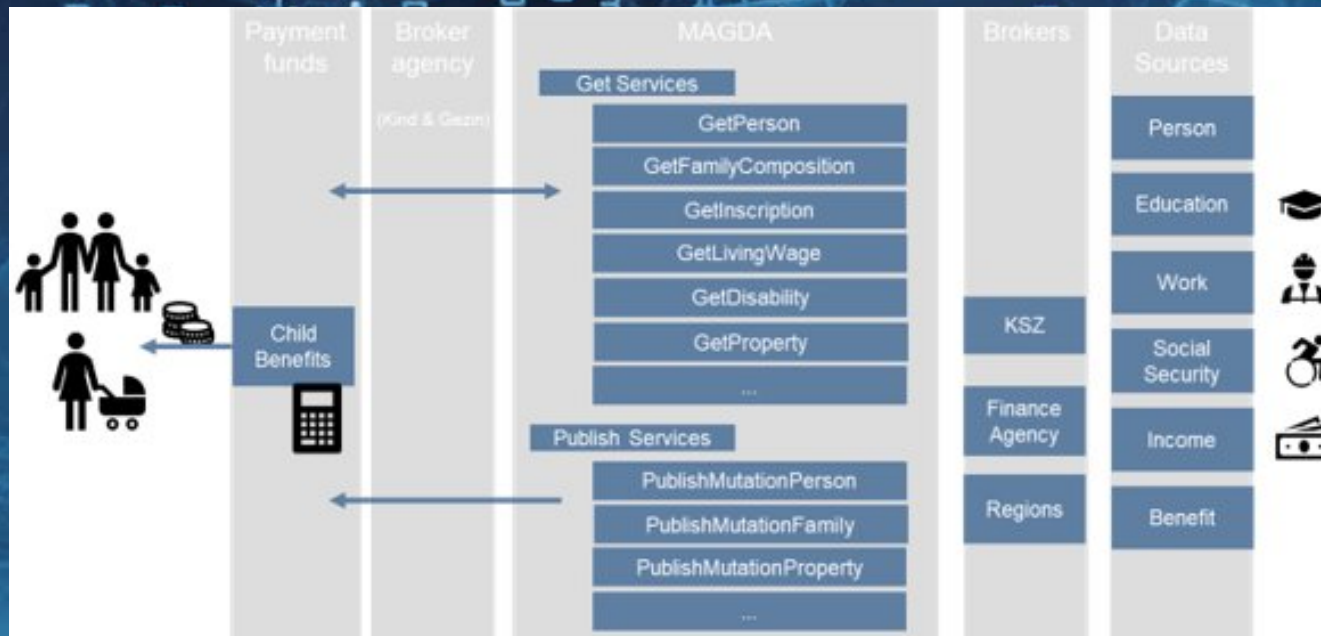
Payment funds

Broker agency

(Kind & Gezin)

MAGDA

Get Services

GetPerson

GetFamilyComposition

GetInscription

GetLivingWage

GetDisability

GetProperty

...

Publish Services

PublishMutationPerson

PublishMutationFamily

PublishMutationProperty

...

Brokers

KSZ

Finance Agency

Regions

Data Sources

Person

Education

Work

Social Security

Income

Benefit

Child Benefits